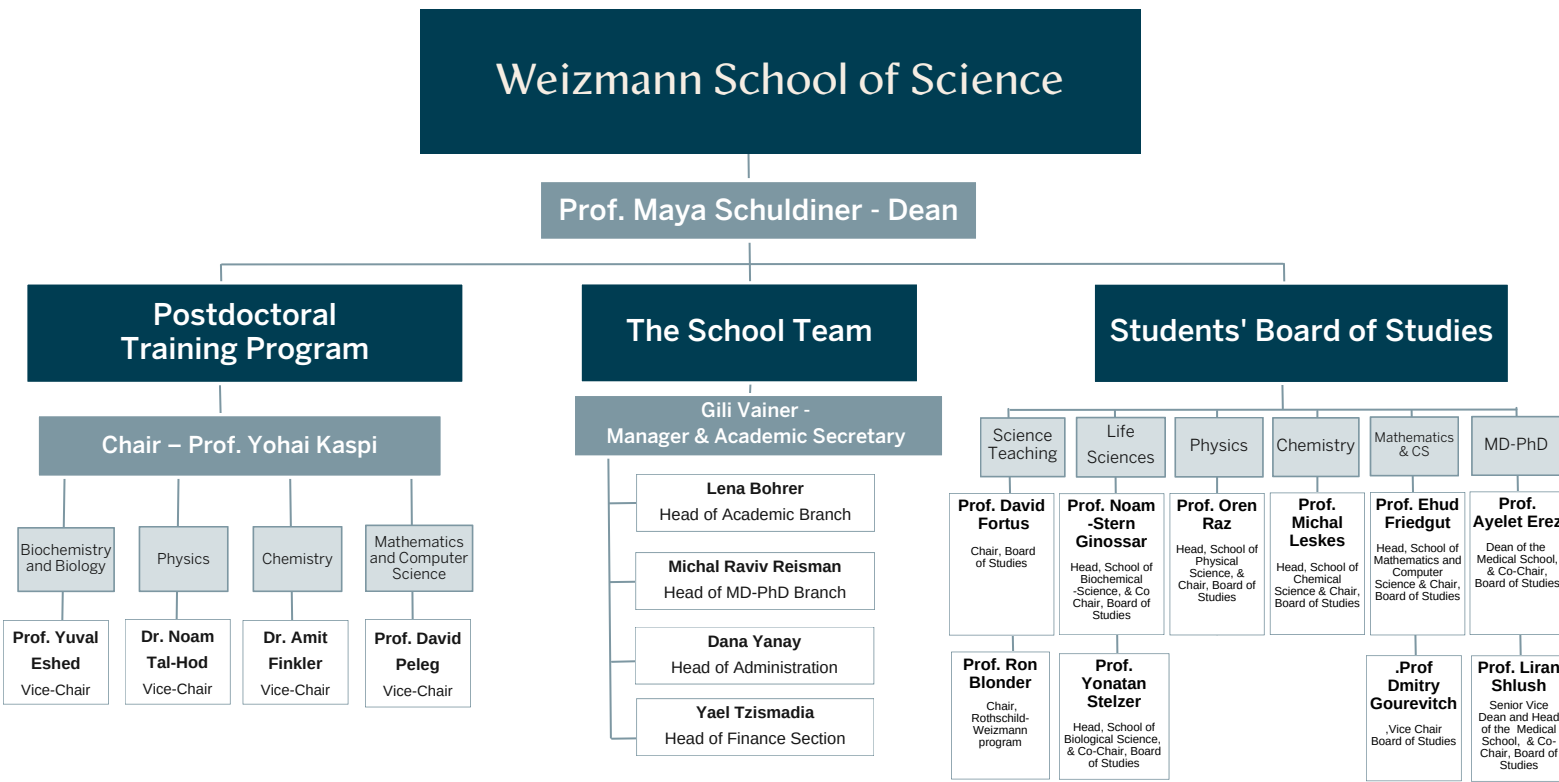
Weizmann School of Science

Prof. Maya Schuldiner - Dean

Postdoctoral Training Program

Chair – Prof. Yohai Kaspi

Biochemistry and Biology

Prof. Yuval Eshed
Vice-Chair

Physics

Dr. Noam Tal-Hod
Vice-Chair

Chemistry

Dr. Amit Finkler
Vice-Chair

Mathematics and Computer Science

Prof. David Peleg
Vice-Chair

The School Team

Gili Vainer - Manager & Academic Secretary

Lena Bohrer
Head of Academic Branch

Michal Raviv Reisman
Head of MD-PhD Branch

Dana Yanay
Head of Administration

Yael Tzismadia
Head of Finance Section

Students' Board of Studies

Science Teaching

Prof. David Fortus
Chair, Board of Studies

Prof. Ron Blonder
Chair, Rothschild-Weizmann program

Life Sciences

Prof. Noam -Stern Ginossar
Head, School of Biochemical -Science, & Co Chair, Board of Studies

Prof. Yonatan Stelzer
Head, School of Biological Science, & Co-Chair, Board of Studies

Physics

Prof. Oren Raz
Head, School of Physical Science, & Chair, Board of Studies

Chemistry

Prof. Michal Leskes
Head, School of Chemical Science & Chair, Board of Studies

Mathematics & CS

Prof. Ehud Friedgut
Head, School of Mathematics and Computer Science & Chair, Board of Studies

.Prof Dmitry Gourevitch
,Vice Chair Board of Studies

MD-PhD

Prof. Ayelet Erez
Dean of the Medical School, & Co-Chair, Board of Studies

Prof. Liran Shlush
Senior Vice Dean and Head of the Medical School, & Co-Chair, Board of Studies